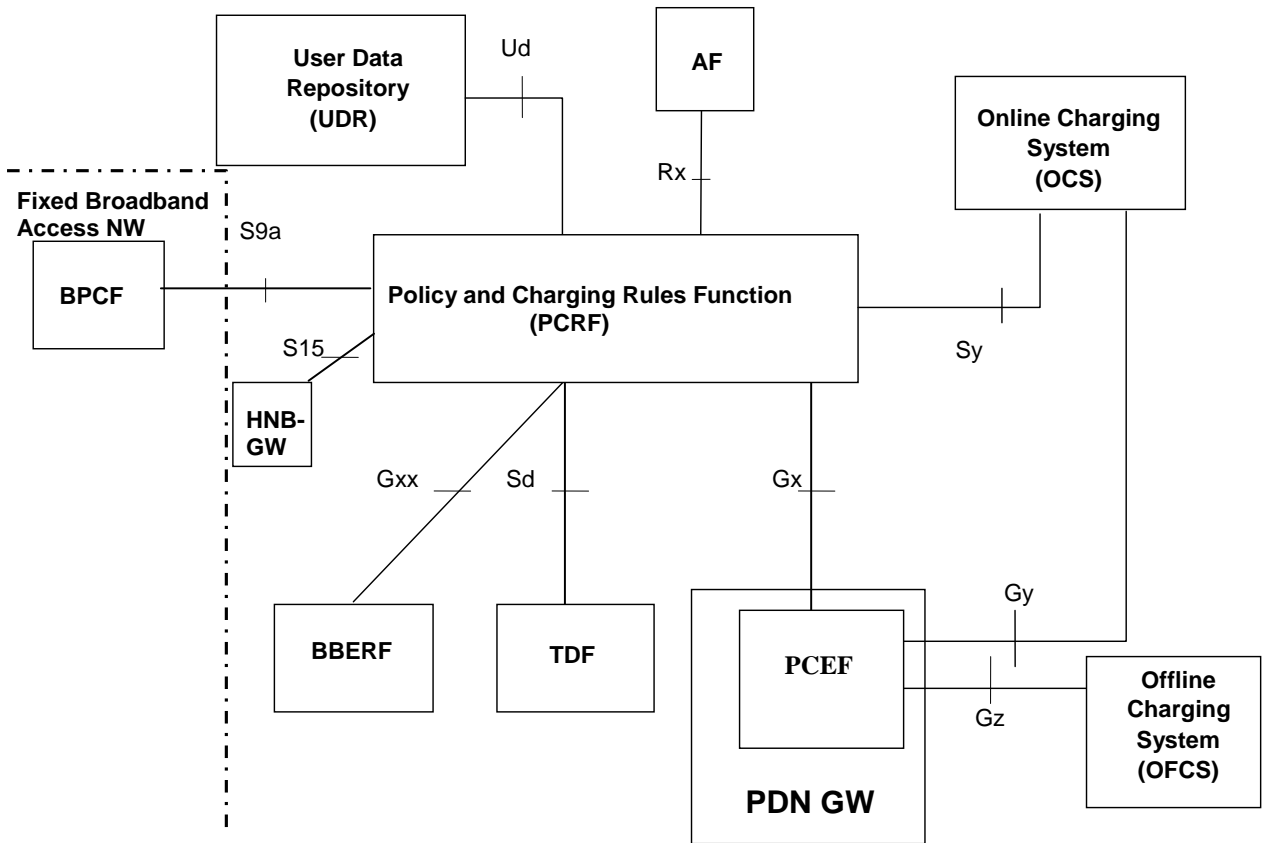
User Data Repository (UDR)

Ud

AF

Online Charging System (OCS)

Rx

Fixed Broadband Access NW

S9a

BPCF

Policy and Charging Rules Function (PCRF)

S15

Sy

HNB-GW

Gxx

Sd

Gx

Gy

BBERF

TDF

PCEF

Gz

Offline Charging System (OFCS)

PDN GW